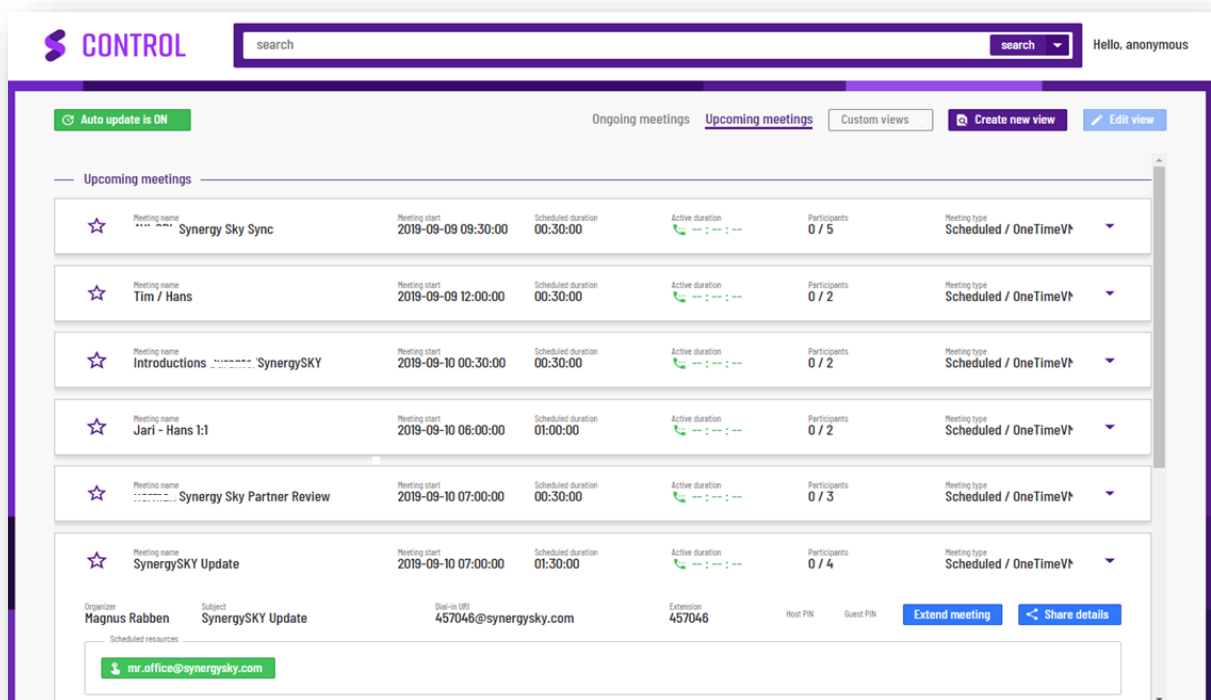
CONTROL

search

search

Hello, anonymous

Auto update is ON

Ongoing meetings Upcoming meetings Custom views Create new view Edit view

Upcoming meetings

| Meeting name | Meeting start | Scheduled duration | Active duration | Participants | Meeting type |
|---|---|---|---|---|---|
| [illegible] Synergy Sky Sync | 2019-09-09 09:30:00 | 00:30:00 | --:--:-- | 0 / 5 | Scheduled / OneTimeVI |
| Tim / Hans | 2019-09-09 12:00:00 | 00:30:00 | --:--:-- | 0 / 2 | Scheduled / OneTimeVI |
| Introductions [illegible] SynergySKY | 2019-09-10 00:30:00 | 00:30:00 | --:--:-- | 0 / 2 | Scheduled / OneTimeVI |
| Jari - Hans 1:1 | 2019-09-10 06:00:00 | 01:00:00 | --:--:-- | 0 / 2 | Scheduled / OneTimeVI |
| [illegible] Synergy Sky Partner Review | 2019-09-10 07:00:00 | 00:30:00 | --:--:-- | 0 / 3 | Scheduled / OneTimeVI |
| SynergySKY Update | 2019-09-10 07:00:00 | 01:30:00 | --:--:-- | 0 / 4 | Scheduled / OneTimeVI |

Organizer
Magnus Rabben

Subject
SynergySKY Update

Dial-in URI
457046@synergysky.com

Extension
457046

Host PIN

Guest PIN

Extend meeting

Share details

Scheduled resources

mr.office@synergysky.com